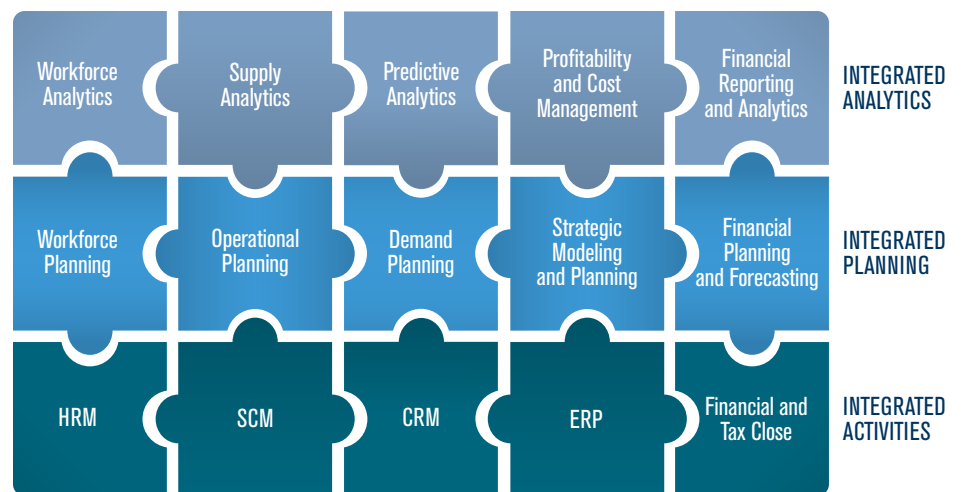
Workforce Analytics

Supply Analytics

Predictive Analytics

Profitability and Cost Management

Financial Reporting and Analytics

INTEGRATED ANALYTICS

Workforce Planning

Operational Planning

Demand Planning

Strategic Modeling and Planning

Financial Planning and Forecasting

INTEGRATED PLANNING

HRM

SCM

CRM

ERP

Financial and Tax Close

INTEGRATED ACTIVITIES